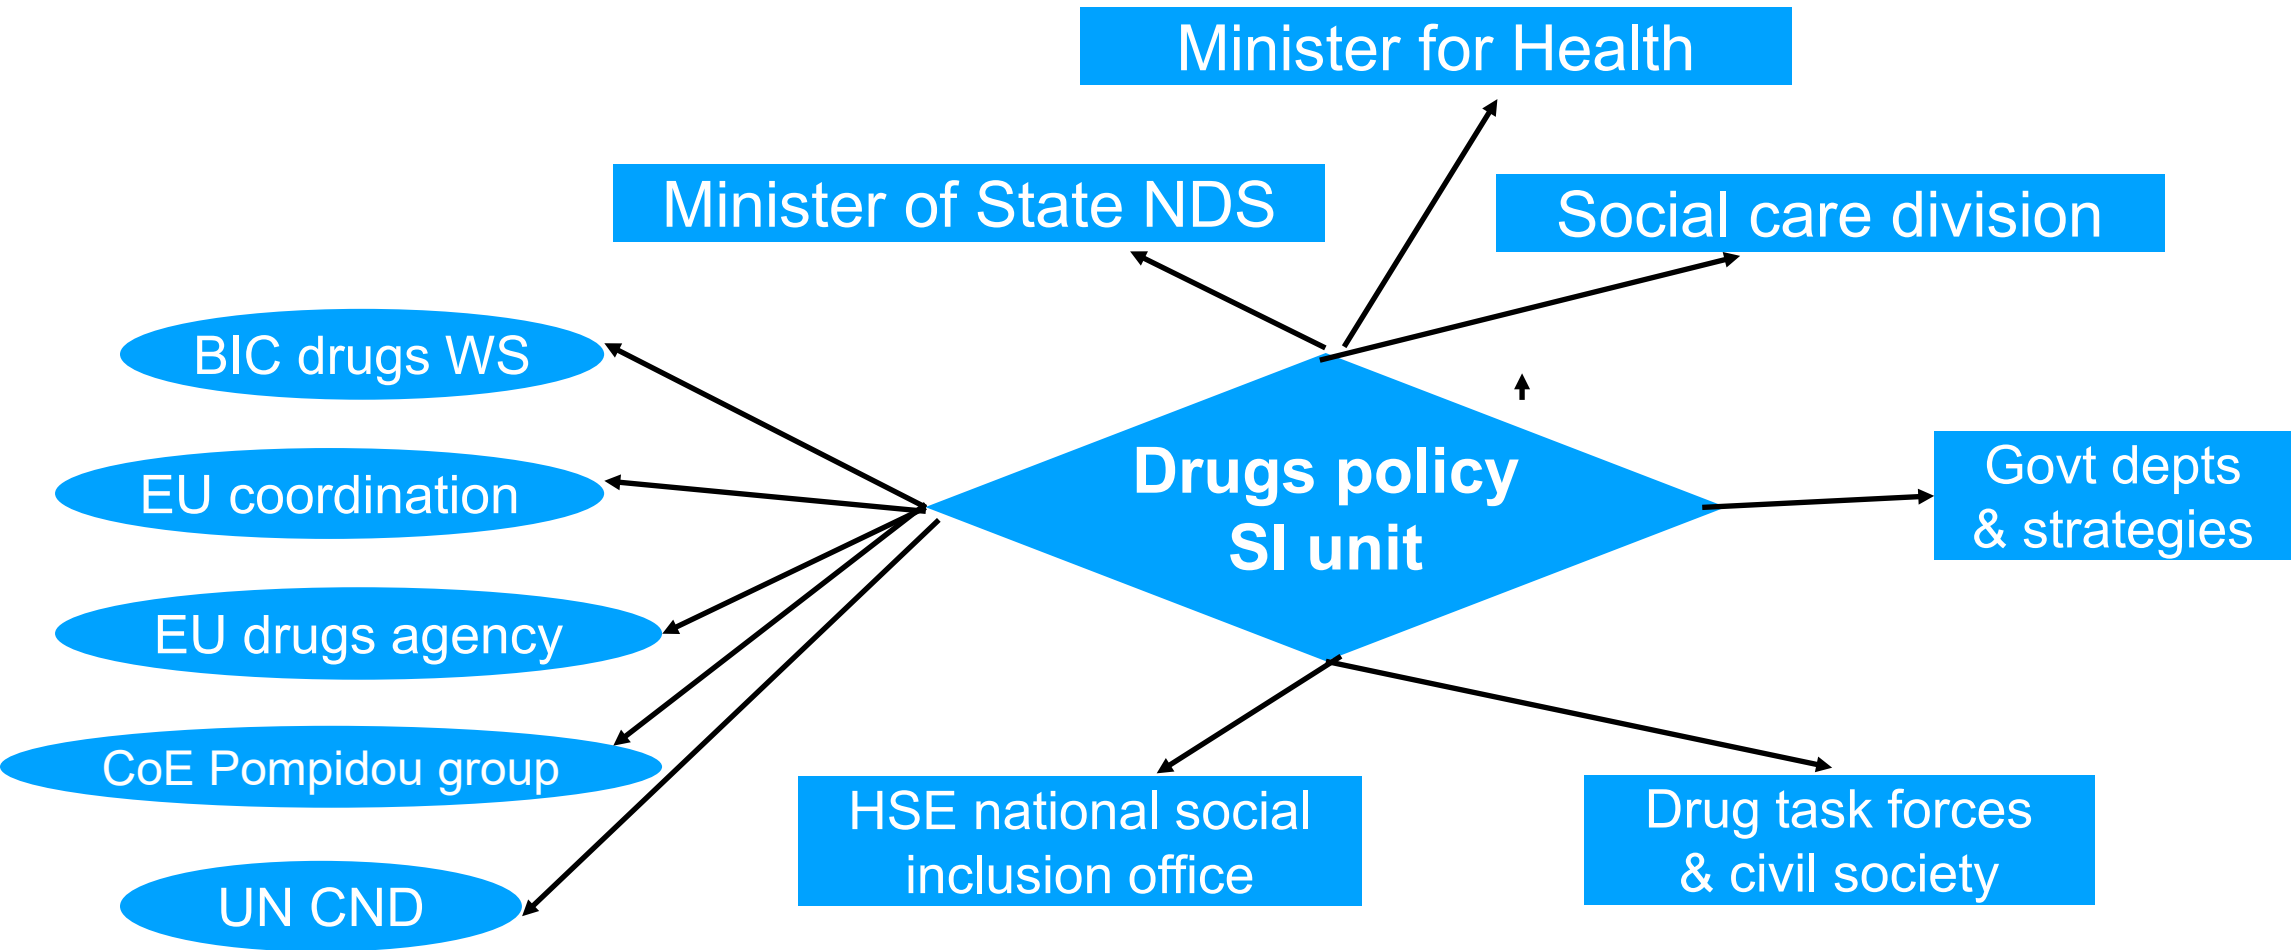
Minister for Health

Minister of State NDS

Social care division

BIC drugs WS

EU coordination

EU drugs agency

CoE Pompidou group

UN CND

Drugs policy SI unit

Govt depts & strategies

HSE national social inclusion office

Drug task forces & civil society